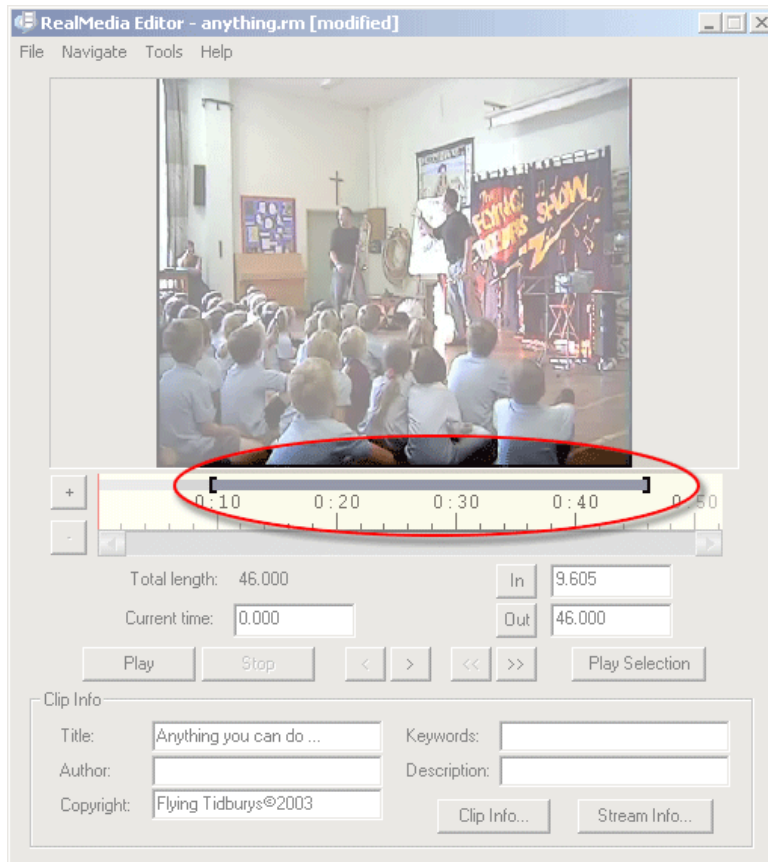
RealMedia Editor - anything.rm [modified]

File Navigate Tools Help

THE FLYING TIDBURYS SHOW

+

-

0:10 0:20 0:30 0:40 0:50

Total length: 46.000

In 9.605

Current time: 0.000

Out 46.000

Play Stop < > << >> Play Selection

Clip Info

Title: Anything you can do ...

Keywords:

Author:

Description:

Copyright: Flying Tidburys©2003

Clip Info... Stream Info...